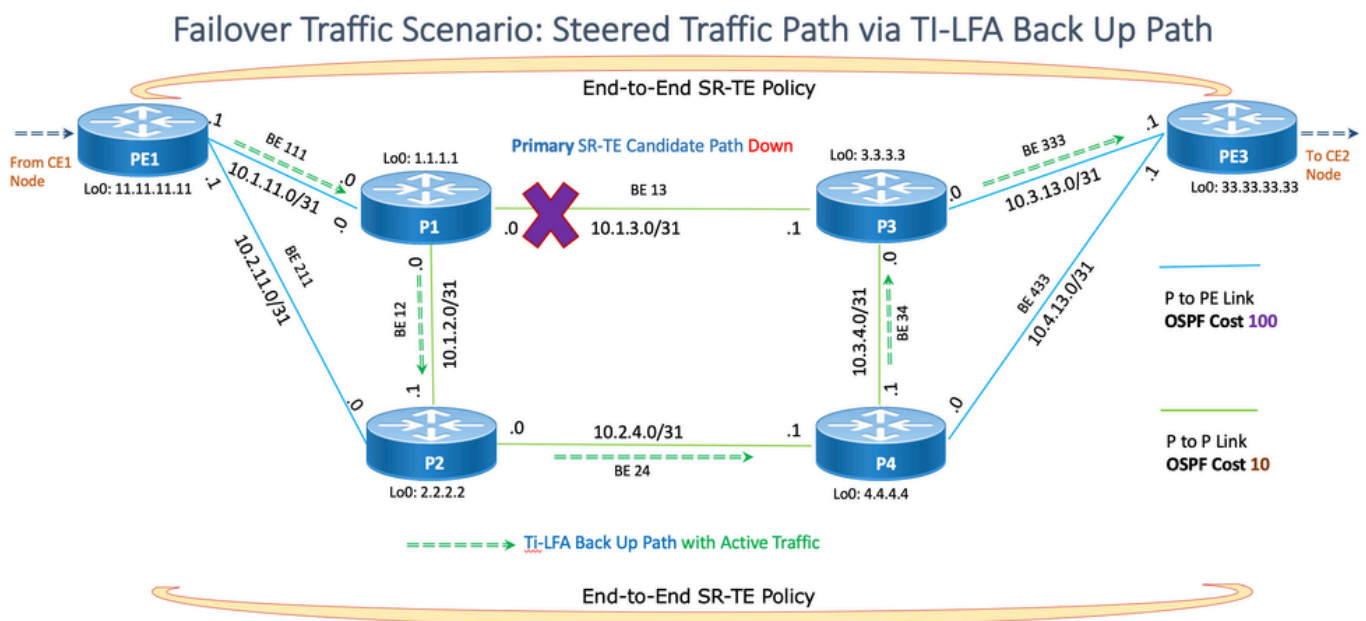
Failover Traffic Scenario: Steered Traffic Path via TI-LFA Back Up Path

End-to-End SR-TE Policy

From CE1 Node

PE1

Lo0: 11.11.11.11

.1

BE 111

.0

10.1.11.0/31

.1

.0

10.2.11.0/31

BE 211

Lo0: 1.1.1.1

P1

Primary SR-TE Candidate Path Down

BE 13

.0

10.1.3.0/31

.1

Lo0: 3.3.3.3

P3

BE 333

.0

10.3.13.0/31

.1

PE3

Lo0: 33.33.33.33

To CE2 Node

.1

.0

BE 12

10.1.2.0/31

.1

.0

10.3.4.0/31

BE 34

.1

BE 433

10.4.13.0/31

.0

P to PE Link
OSPF Cost 100

P to P Link
OSPF Cost 10

.0

P2

Lo0: 2.2.2.2

.0

10.2.4.0/31

BE 24

.1

P4

Lo0: 4.4.4.4

Ti-LFA Back Up Path with Active Traffic

End-to-End SR-TE Policy